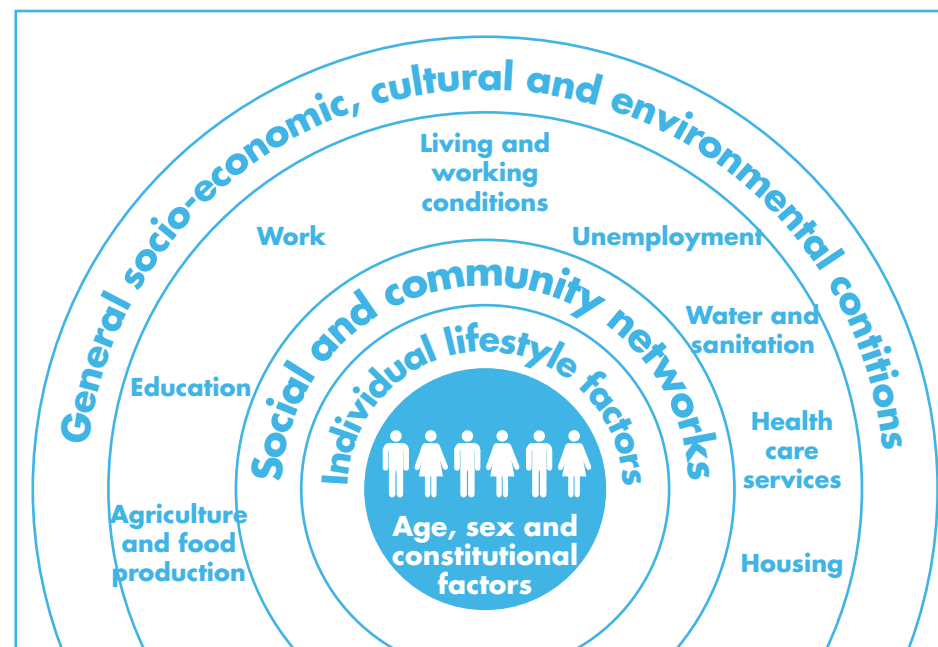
General socio-economic, cultural and environmental contitions

Living and working conditions

Work

Unemployment

Social and community networks

Water and sanitation

Individual lifestyle factors

Education

Health care services

Age, sex and constitutional factors

Agriculture and food production

Housing